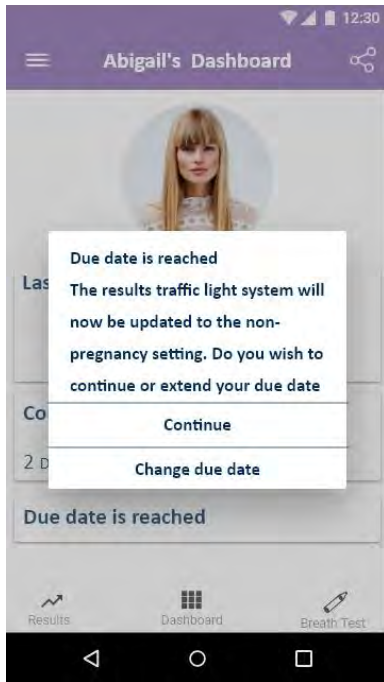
12:30

Abigail's Dashboard

Las

Co

2 D

Due date is reached

The results traffic light system will now be updated to the non-pregnancy setting. Do you wish to continue or extend your due date

Continue

Change due date

Due date is reached

Results

Dashboard

Breath Test